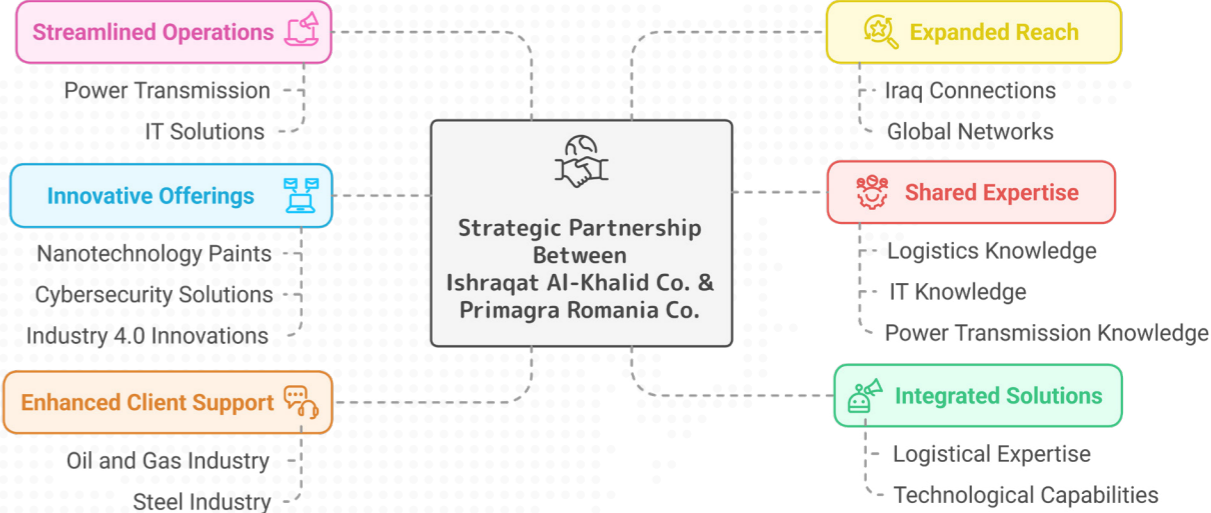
Strategic Partnership Between Ishraqat Al-Khalid Co. & Primagra Romania Co.

Streamlined Operations

Power Transmission

IT Solutions

Innovative Offerings

Nanotechnology Paints

Cybersecurity Solutions

Industry 4.0 Innovations

Enhanced Client Support

Oil and Gas Industry

Steel Industry

Expanded Reach

Iraq Connections

Global Networks

Shared Expertise

Logistics Knowledge

IT Knowledge

Power Transmission Knowledge

Integrated Solutions

Logistical Expertise

Technological Capabilities